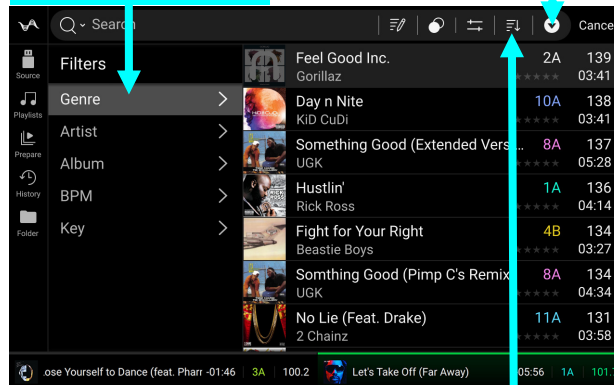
Search

Cance

Source

Playlists

Prepare

History

Folder

Filters

Genre

Artist

Album

BPM

Key

| Title / Artist | Key | BPM / Time |
|---|---|---|
| Feel Good Inc. / Gorillaz | 2A | 139 / 03:41 |
| Day n Nite / KiD CuDi | 10A | 138 / 03:41 |
| Something Good (Extended Vers... / UGK | 8A | 137 / 05:28 |
| Hustlin' / Rick Ross | 1A | 136 / 04:14 |
| Fight for Your Right / Beastie Boys | 4B | 134 / 03:27 |
| Somthing Good (Pimp C's Remix / UGK | 8A | 134 / 04:3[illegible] |
| No Lie (Feat. Drake) / 2 Chainz | 11A | 134 / 03:58 |

ose Yourself to Dance (feat. Pharr -01:46 3A 100.2

Let's Take Off (Far Away) 05:56 1A 110